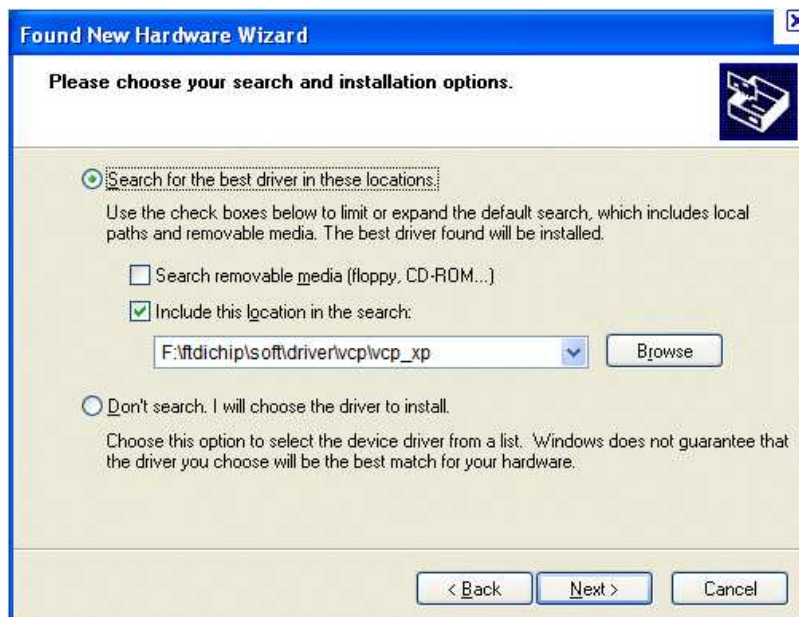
Found New Hardware Wizard

Please choose your search and installation options.

Search for the best driver in these locations.

Use the check boxes below to limit or expand the default search, which includes local paths and removable media. The best driver found will be installed.

Search removable media (floppy, CD-ROM...)

Include this location in the search:

F:\ftdichip\soft\driver\vcp\vcp_xp

Browse

Don't search. I will choose the driver to install.

Choose this option to select the device driver from a list. Windows does not guarantee that the driver you choose will be the best match for your hardware.

< Back

Next >

Cancel